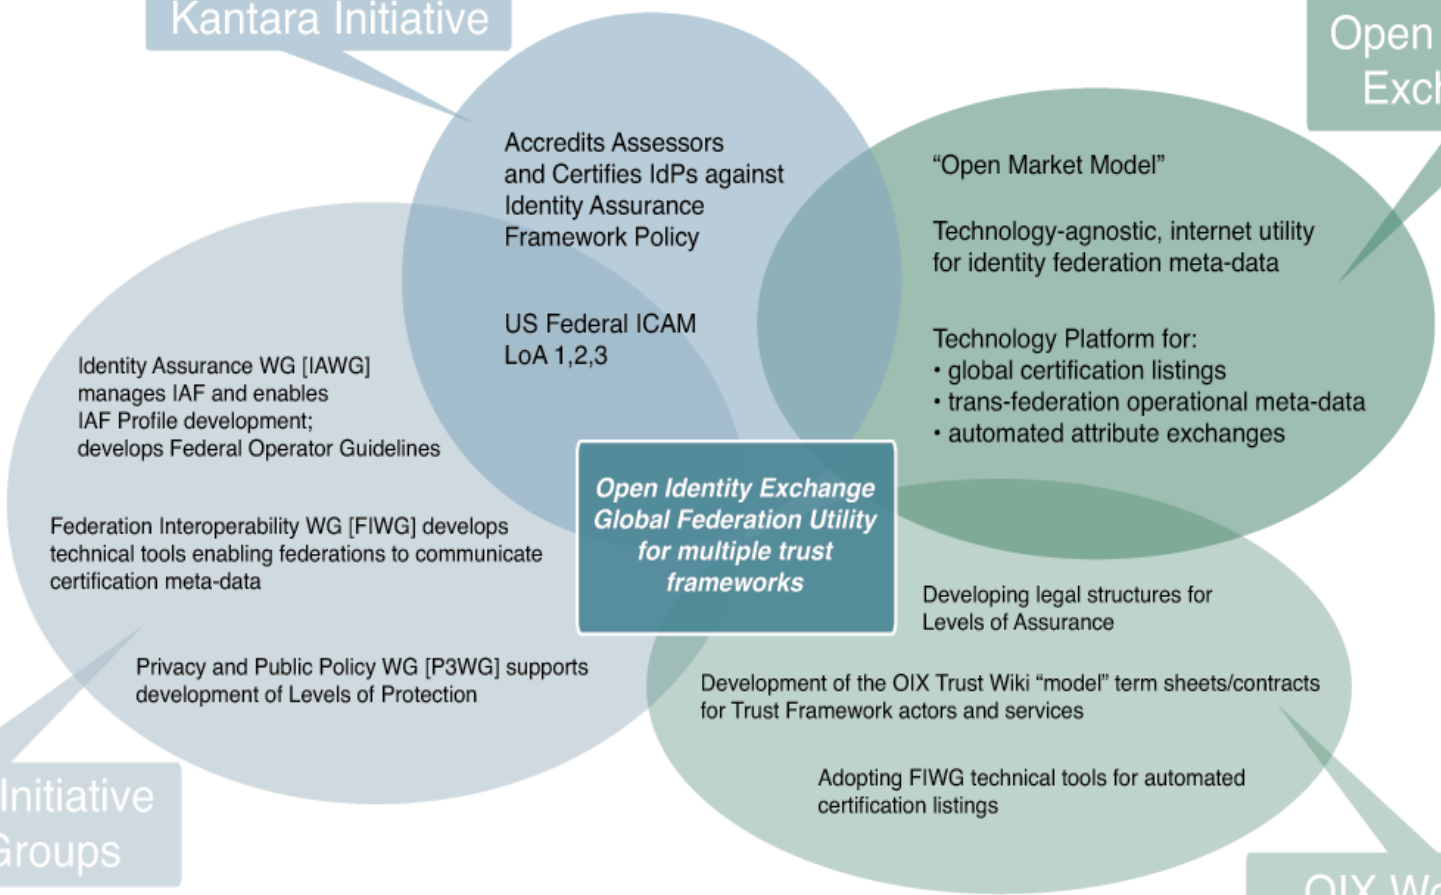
Kantara Initiative

Open
Exch

Accredits Assessors and Certifies IdPs against Identity Assurance Framework Policy

US Federal ICAM
LoA 1,2,3

"Open Market Model"

Technology-agnostic, internet utility for identity federation meta-data

Technology Platform for:
• global certification listings
• trans-federation operational meta-data
• automated attribute exchanges

Identity Assurance WG [IAWG] manages IAF and enables IAF Profile development; develops Federal Operator Guidelines

Federation Interoperability WG [FIWG] develops technical tools enabling federations to communicate certification meta-data

Open Identity Exchange Global Federation Utility for multiple trust frameworks

Developing legal structures for Levels of Assurance

Privacy and Public Policy WG [P3WG] supports development of Levels of Protection

Development of the OIX Trust Wiki "model" term sheets/contracts for Trust Framework actors and services

Adopting FIWG technical tools for automated certification listings

Initiative
Groups

OIX W